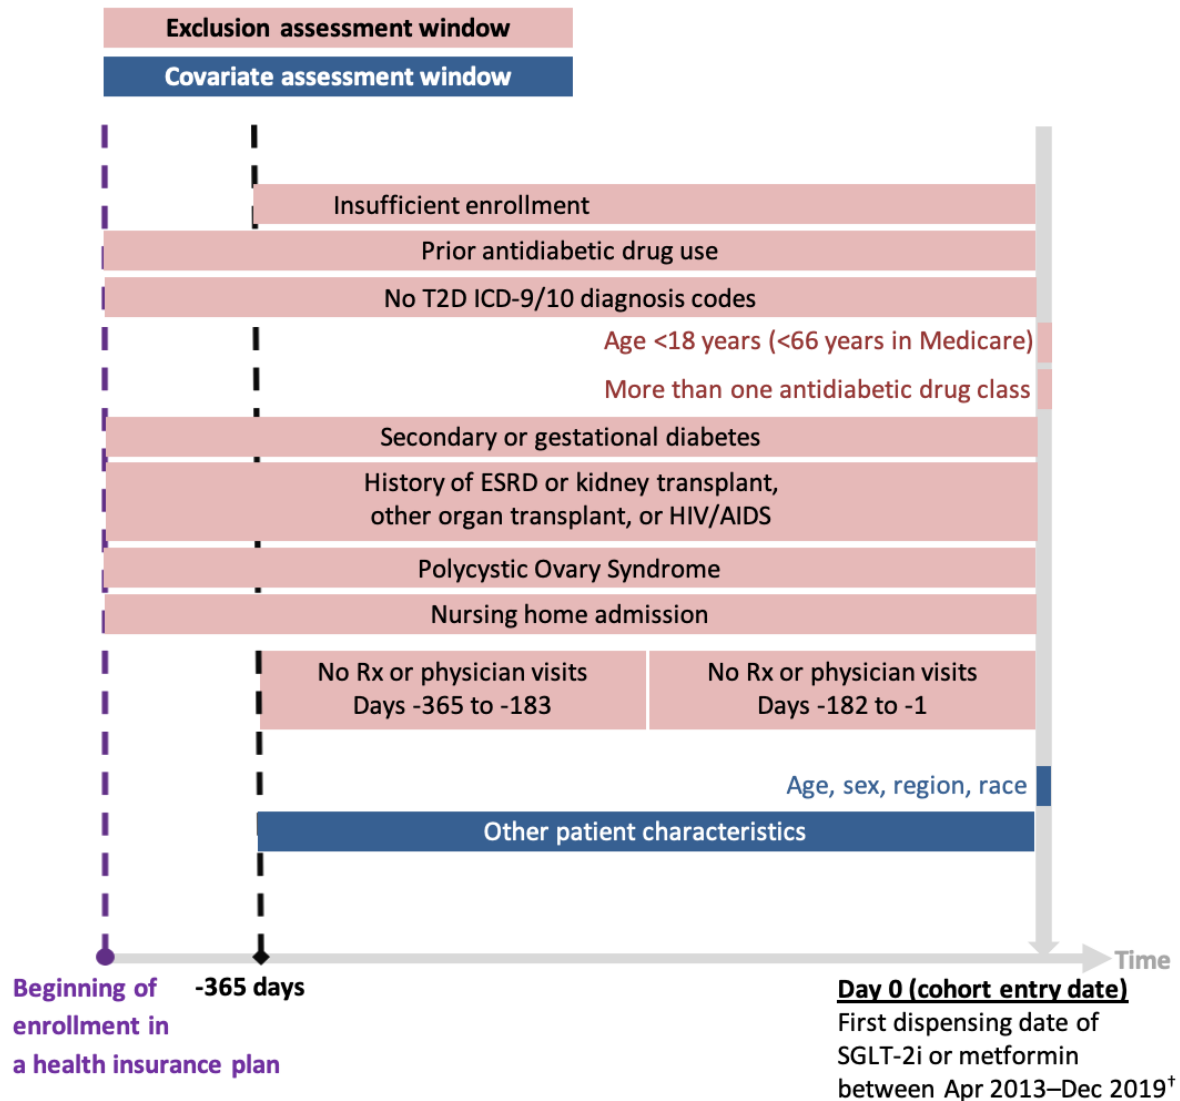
Exclusion assessment window

Covariate assessment window

Insufficient enrollment

Prior antidiabetic drug use

No T2D ICD-9/10 diagnosis codes

Age <18 years (<66 years in Medicare)

More than one antidiabetic drug class

Secondary or gestational diabetes

History of ESRD or kidney transplant, other organ transplant, or HIV/AIDS

Polycystic Ovary Syndrome

Nursing home admission

No Rx or physician visits Days -365 to -183

No Rx or physician visits Days -182 to -1

Age, sex, region, race

Other patient characteristics

Time

Beginning of enrollment in a health insurance plan

-365 days

Day 0 (cohort entry date)
First dispensing date of SGLT-2i or metformin between Apr 2013–Dec 2019$^{\dagger}$